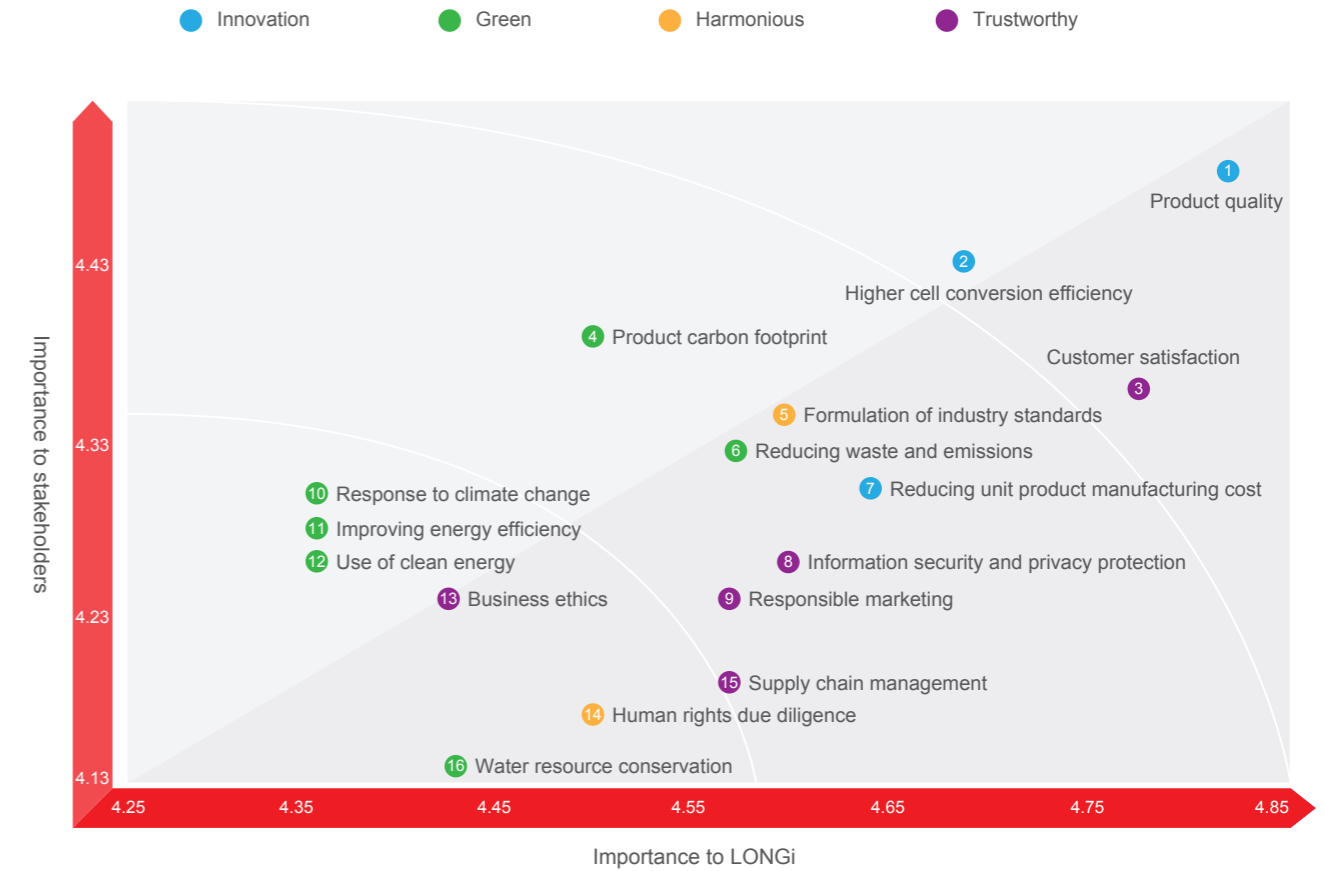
Innovation
Green
Harmonious
Trustworthy

Importance to stakeholders

4.43
4.33
4.23
4.13

1 Product quality
2 Higher cell conversion efficiency
4 Product carbon footprint
Customer satisfaction 3
5 Formulation of industry standards
6 Reducing waste and emissions
7 Reducing unit product manufacturing cost
10 Response to climate change
11 Improving energy efficiency
12 Use of clean energy
8 Information security and privacy protection
13 Business ethics
9 Responsible marketing
15 Supply chain management
14 Human rights due diligence
16 Water resource conservation

4.25
4.35
4.45
4.55
4.65
4.75
4.85

Importance to LONGi